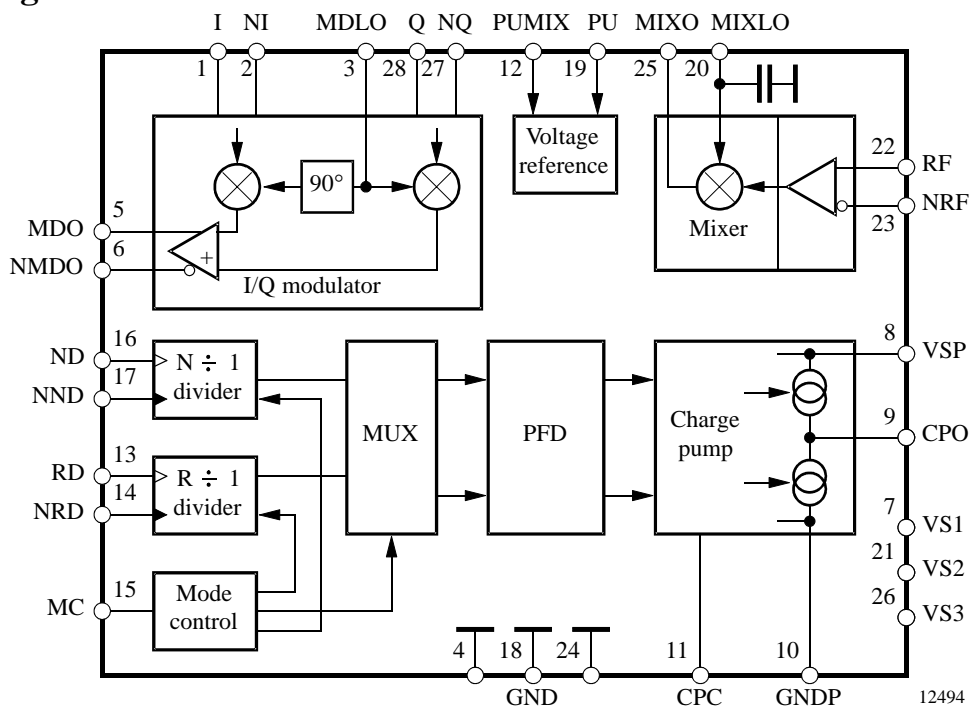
I NI MDLO Q NQ PUMIX PU MIXO MIXLO

1 2 3 28 27 12 19 25 20

Voltage reference

90°

22 RF

23 NRF

Mixer

MDO 5

NMDO 6

+

I/Q modulator

ND 16

NND 17

N ÷ 1 divider

MUX

PFD

Charge pump

8 VSP

9 CPO

RD 13

NRD 14

R ÷ 1 divider

7 VS1

21 VS2

26 VS3

MC 15

Mode control

4 18 24

GND

11

CPC

10

GNDP

12494